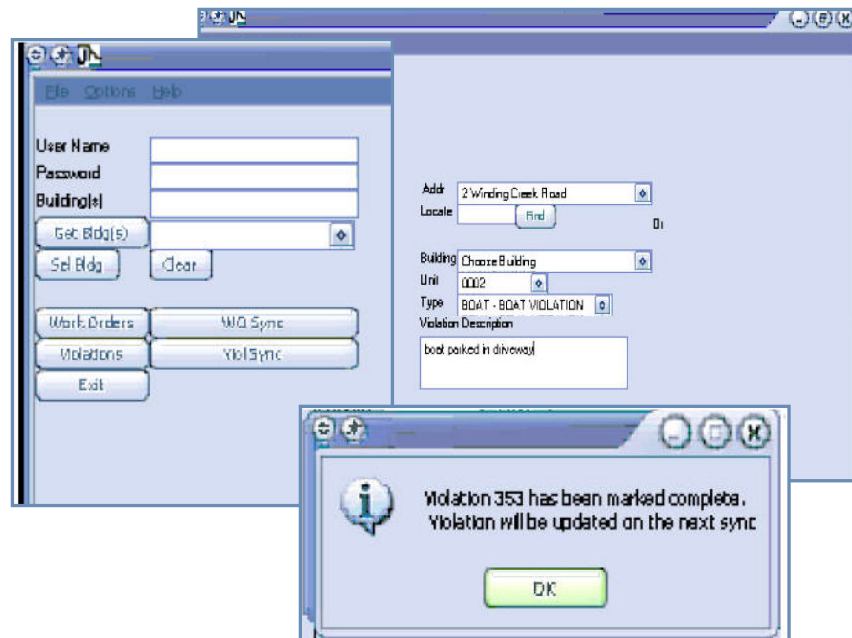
File Options Help

User Name

Password

Building(s)

Get Bldg(s)

Sel Bldg

Clear

Work Orders

WO Sync

Violations

Viol Sync

Exit

Addr 2 Winding Creek Road

Locate

Find

Building Choose Building

Unit 0002

Type BOAT - BOAT VIOLATION

Violation Description

boat parked in driveway

Violation 353 has been marked complete.
Violation will be updated on the next sync

OK